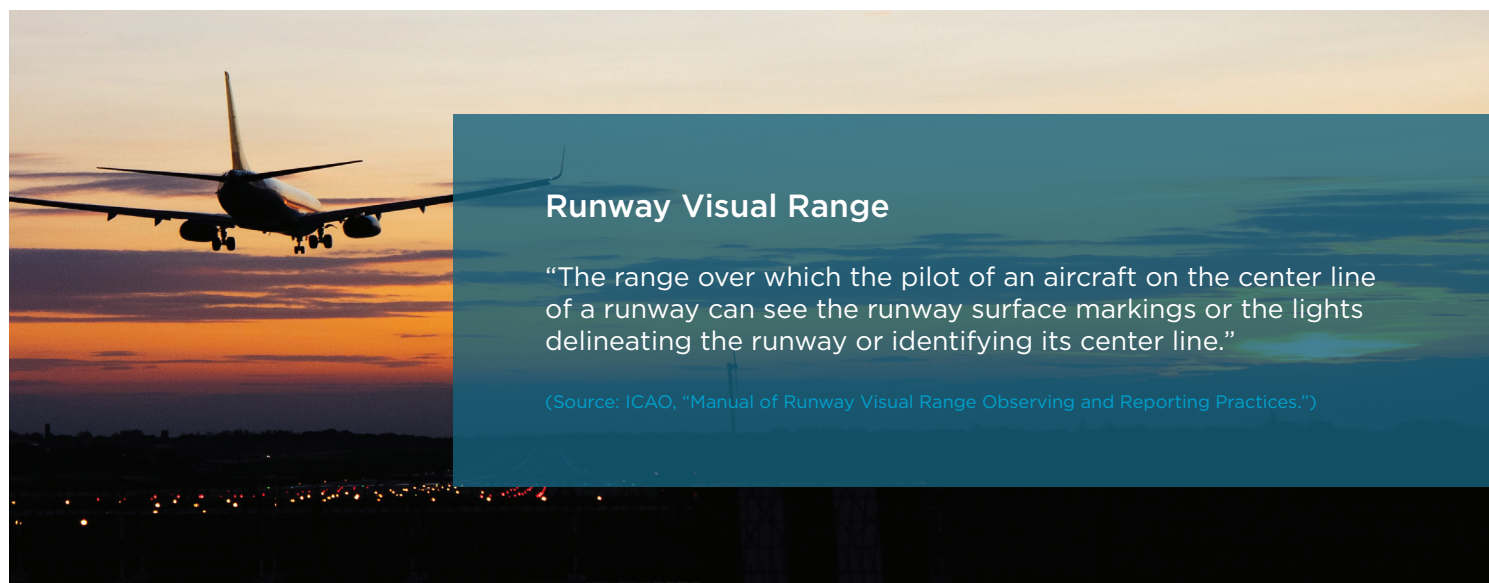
Runway Visual Range

“The range over which the pilot of an aircraft on the center line of a runway can see the runway surface markings or the lights delineating the runway or identifying its center line.”

(Source: ICAO, “Manual of Runway Visual Range Observing and Reporting Practices.”)